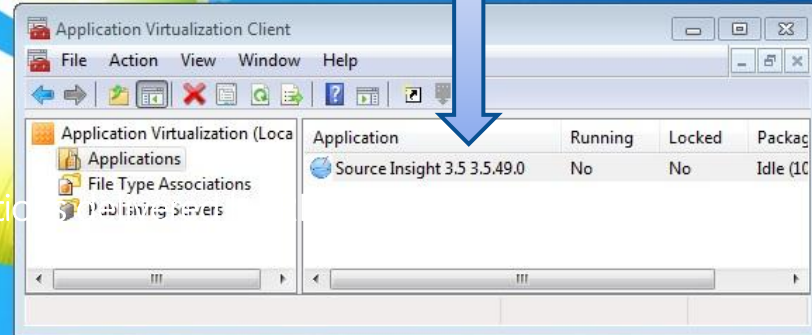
Application Virtualization Client

File Action View Window Help

Application Virtualization (Loca

Applications

File Type Associations

Publishing Servers

| Application | Running | Locked | Packag |
|---|---|---|---|
| Source Insight 3.5 3.5.49.0 | No | No | Idle (10 |